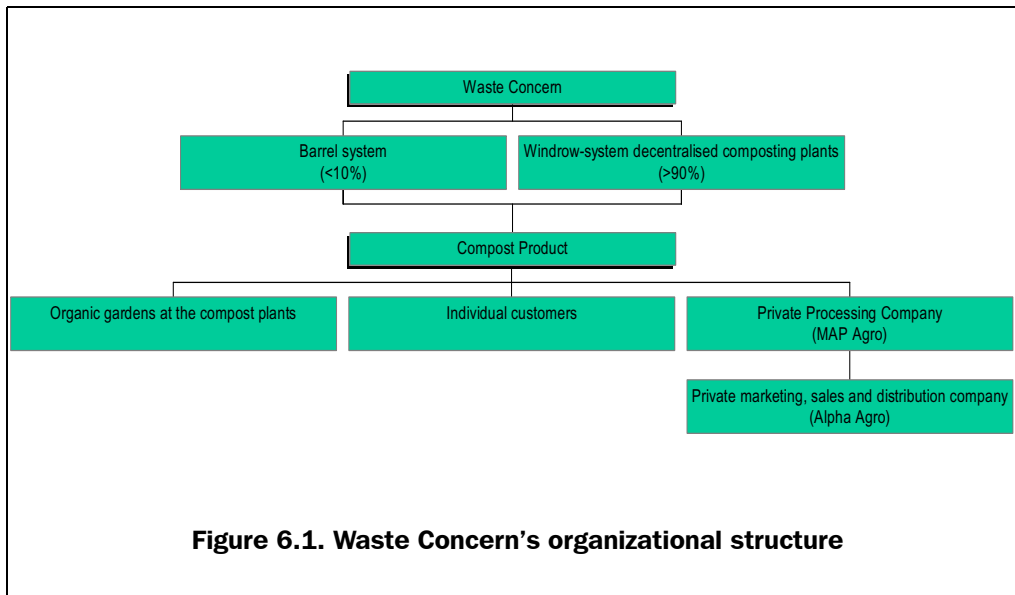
Waste Concern

Barrel system
(<10%)

Windrow-system decentralised composting plants
(>90%)

Compost Product

Organic gardens at the compost plants

Individual customers

Private Processing Company
(MAP Agro)

Private marketing, sales and distribution company
(Alpha Agro)

Figure 6.1. Waste Concern's organizational structure